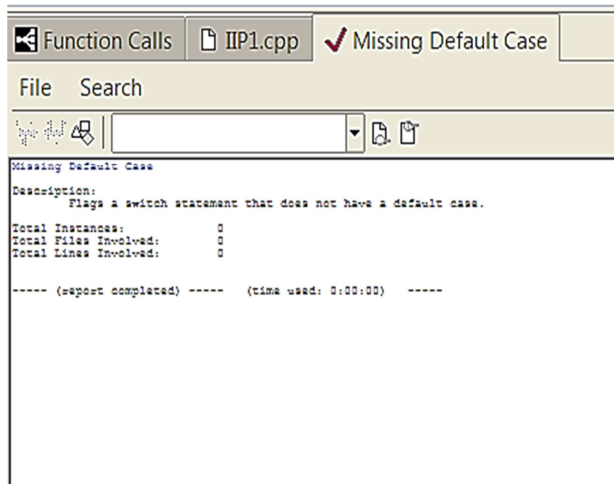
Function Calls IIP1.cpp Missing Default Case

File Search

Missing Default Case

Description:
Flags a switch statement that does not have a default case.

Total Instances: 0
Total Files Involved: 0
Total Lines Involved: 0

----- (report completed) ----- (time used: 0:00:00) -----